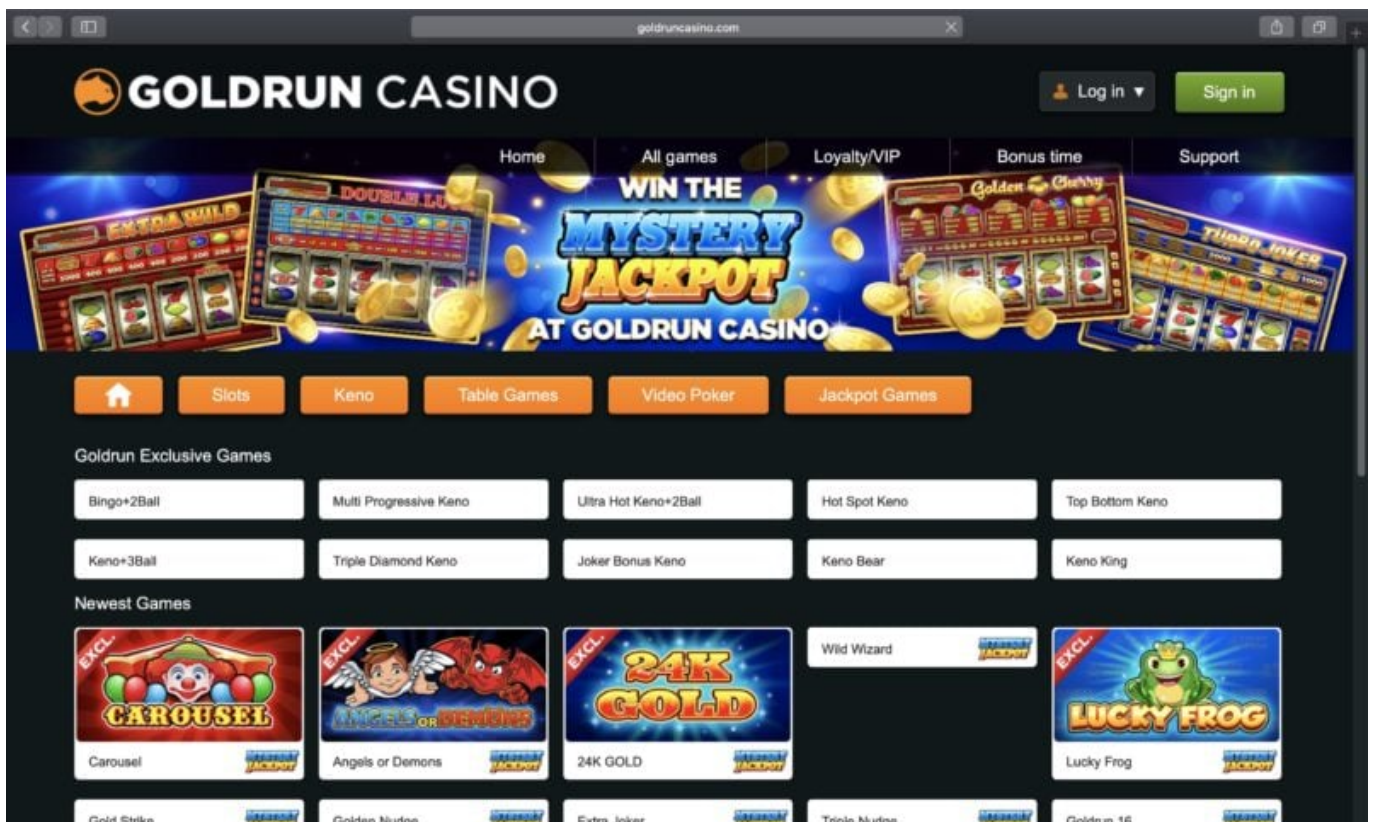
goldruncasino.com

GOLDRUN CASINO

Log in ▾

Sign in

Home | All games | Loyalty/VIP | Bonus time | Support

EXTRA WILD

DOUBLE LU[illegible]

WIN THE MYSTERY JACKPOT AT GOLDRUN CASINO

Golden Cherry

TURBO JOKER

Slots | Keno | Table Games | Video Poker | Jackpot Games

Goldrun Exclusive Games

Bingo+2Ball | Multi Progressive Keno | Ultra Hot Keno+2Ball | Hot Spot Keno | Top Bottom Keno

Keno+3Ball | Triple Diamond Keno | Joker Bonus Keno | Keno Bear | Keno King

Newest Games

EXCL. CAROUSEL
Carousel MYSTERY JACKPOT

EXCL. ANGELS OR DEMONS
Angels or Demons MYSTERY JACKPOT

EXCL. 24K GOLD
24K GOLD MYSTERY JACKPOT

Wild Wizard MYSTERY JACKPOT

EXCL. LUCKY FROG
Lucky Frog MYSTERY JACKPOT

Gold Strike MYSTERY JACKPOT | Golden Nudge MYSTERY JACKPOT | Extra Joker MYSTERY JACKPOT | Triple Nudge MYSTERY JACKPOT | Goldrun 16 MYSTERY JACKPOT